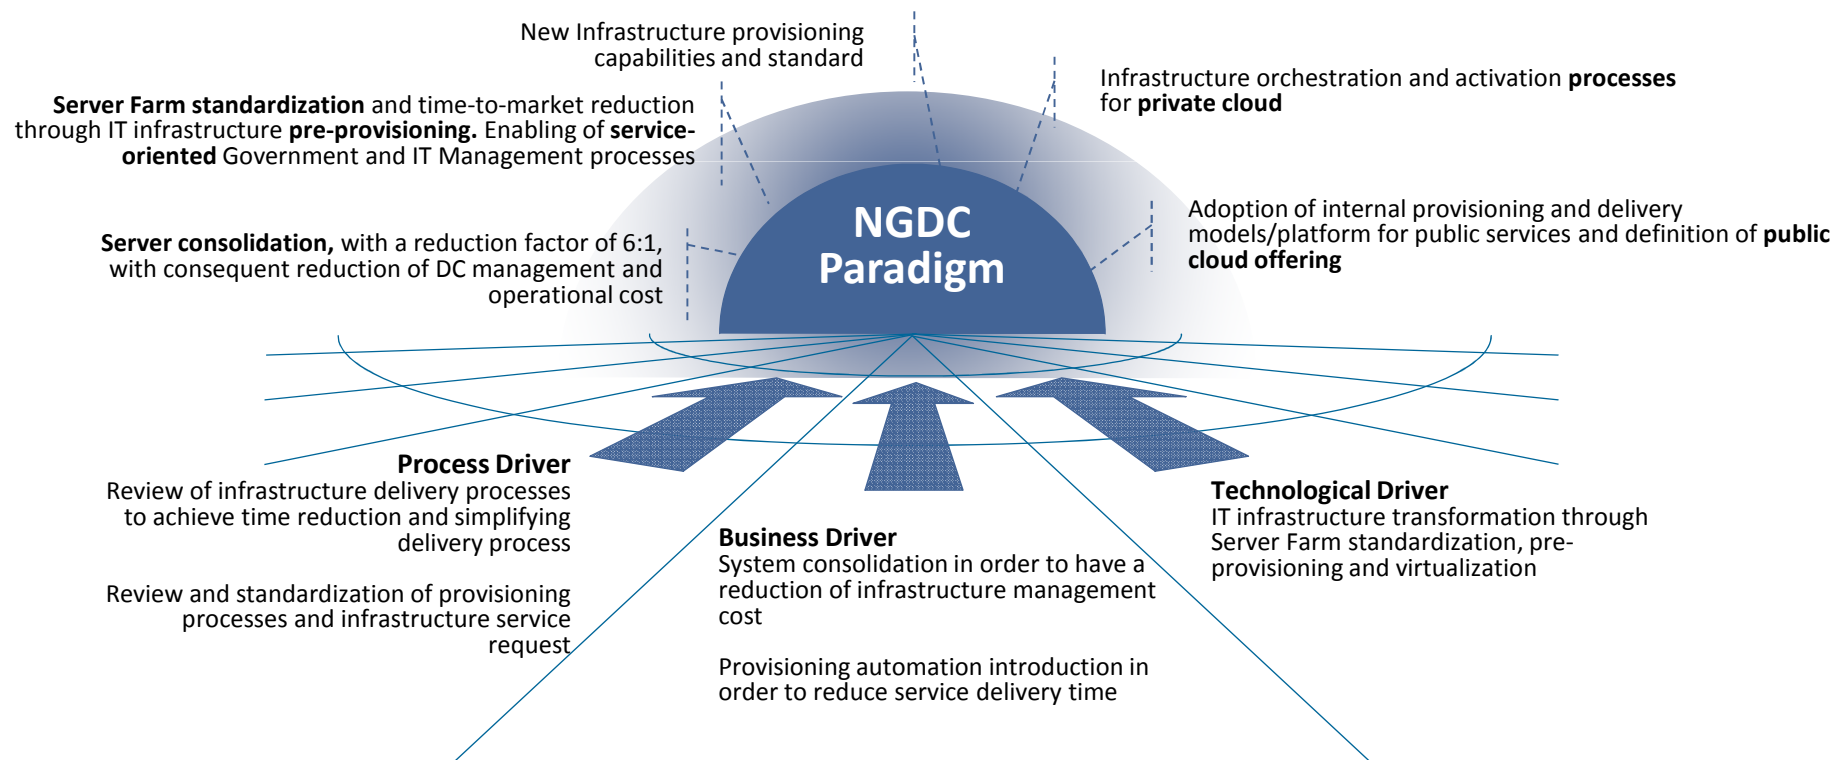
New Infrastructure provisioning capabilities and standard

Server Farm standardization and time-to-market reduction through IT infrastructure pre-provisioning. Enabling of service-oriented Government and IT Management processes

Infrastructure orchestration and activation processes for private cloud

NGDC Paradigm

Server consolidation, with a reduction factor of 6:1, with consequent reduction of DC management and operational cost

Adoption of internal provisioning and delivery models/platform for public services and definition of public cloud offering

Process Driver
Review of infrastructure delivery processes to achieve time reduction and simplifying delivery process

Review and standardization of provisioning processes and infrastructure service request

Business Driver
System consolidation in order to have a reduction of infrastructure management cost

Provisioning automation introduction in order to reduce service delivery time

Technological Driver
IT infrastructure transformation through Server Farm standardization, pre-provisioning and virtualization